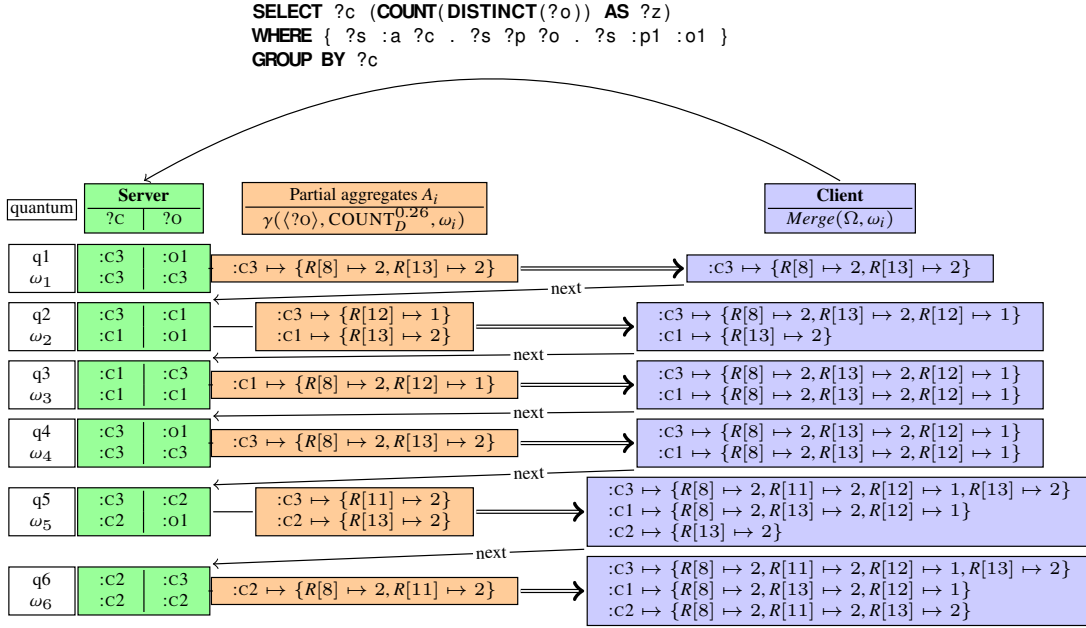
SELECT ?c (COUNT(DISTINCT(?o)) AS ?z)
WHERE { ?s :a ?c . ?s ?p ?o . ?s :p1 :o1 }
GROUP BY ?c

quantum

| Server | |
|---|---|
| ?c | ?o |

Partial aggregates $A_i$
$\gamma(\langle ?o \rangle, \mathrm{COUNT}_D^{0.26}, \omega_i)$

Client
$Merge(\Omega, \omega_i)$

q1 $\omega_1$
| :c3 | :o1 |
|---|---|
| :c3 | :c3 |

:c3 $\mapsto \{R[8] \mapsto 2, R[13] \mapsto 2\}$

:c3 $\mapsto \{R[8] \mapsto 2, R[13] \mapsto 2\}$

next

q2 $\omega_2$
| :c3 | :c1 |
|---|---|
| :c1 | :o1 |

:c3 $\mapsto \{R[12] \mapsto 1\}$
:c1 $\mapsto \{R[13] \mapsto 2\}$

:c3 $\mapsto \{R[8] \mapsto 2, R[13] \mapsto 2, R[12] \mapsto 1\}$
:c1 $\mapsto \{R[13] \mapsto 2\}$

next

q3 $\omega_3$
| :c1 | :c3 |
|---|---|
| :c1 | :c1 |

:c1 $\mapsto \{R[8] \mapsto 2, R[12] \mapsto 1\}$

:c3 $\mapsto \{R[8] \mapsto 2, R[13] \mapsto 2, R[12] \mapsto 1\}$
:c1 $\mapsto \{R[8] \mapsto 2, R[13] \mapsto 2, R[12] \mapsto 1\}$

next

q4 $\omega_4$
| :c3 | :o1 |
|---|---|
| :c3 | :c3 |

:c3 $\mapsto \{R[8] \mapsto 2, R[13] \mapsto 2\}$

:c3 $\mapsto \{R[8] \mapsto 2, R[13] \mapsto 2, R[12] \mapsto 1\}$
:c1 $\mapsto \{R[8] \mapsto 2, R[13] \mapsto 2, R[12] \mapsto 1\}$

next

q5 $\omega_5$
| :c3 | :c2 |
|---|---|
| :c2 | :o1 |

:c3 $\mapsto \{R[11] \mapsto 2\}$
:c2 $\mapsto \{R[13] \mapsto 2\}$

:c3 $\mapsto \{R[8] \mapsto 2, R[11] \mapsto 2, R[12] \mapsto 1, R[13] \mapsto 2\}$
:c1 $\mapsto \{R[8] \mapsto 2, R[13] \mapsto 2, R[12] \mapsto 1\}$
:c2 $\mapsto \{R[13] \mapsto 2\}$

next

q6 $\omega_6$
| :c2 | :c3 |
|---|---|
| :c2 | :c2 |

:c2 $\mapsto \{R[8] \mapsto 2, R[11] \mapsto 2\}$

:c3 $\mapsto \{R[8] \mapsto 2, R[11] \mapsto 2, R[12] \mapsto 1, R[13] \mapsto 2\}$
:c1 $\mapsto \{R[8] \mapsto 2, R[13] \mapsto 2, R[12] \mapsto 1\}$
:c2 $\mapsto \{R[8] \mapsto 2, R[11] \mapsto 2, R[13] \mapsto 2\}$